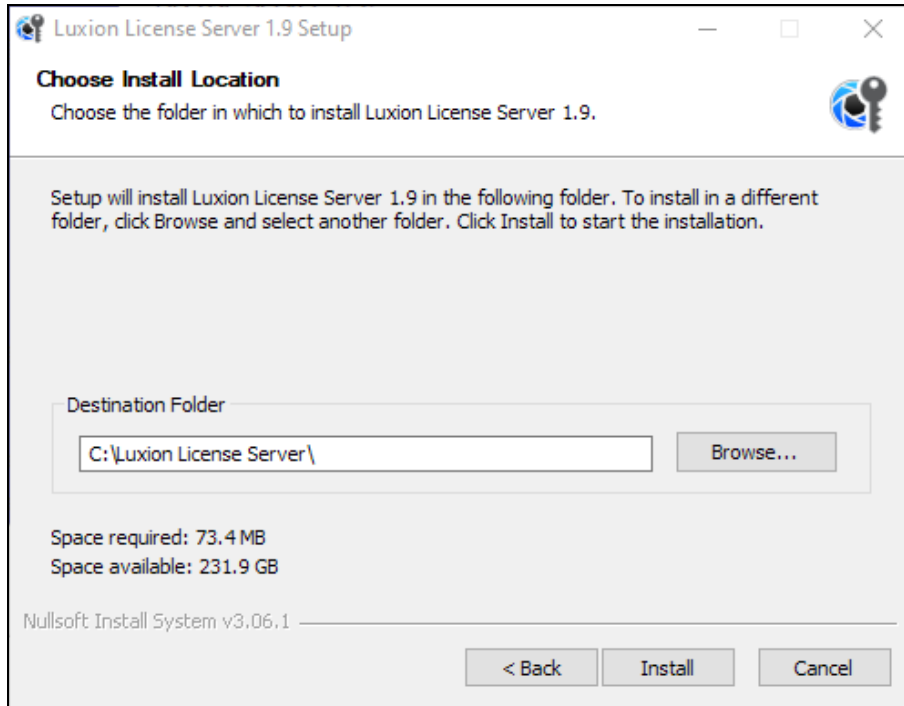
Luxion License Server 1.9 Setup

Choose Install Location

Choose the folder in which to install Luxion License Server 1.9.

Setup will install Luxion License Server 1.9 in the following folder. To install in a different folder, click Browse and select another folder. Click Install to start the installation.

Destination Folder

C:\Luxion License Server\

Browse...

Space required: 73.4 MB

Space available: 231.9 GB

Nullsoft Install System v3.06.1

< Back

Install

Cancel